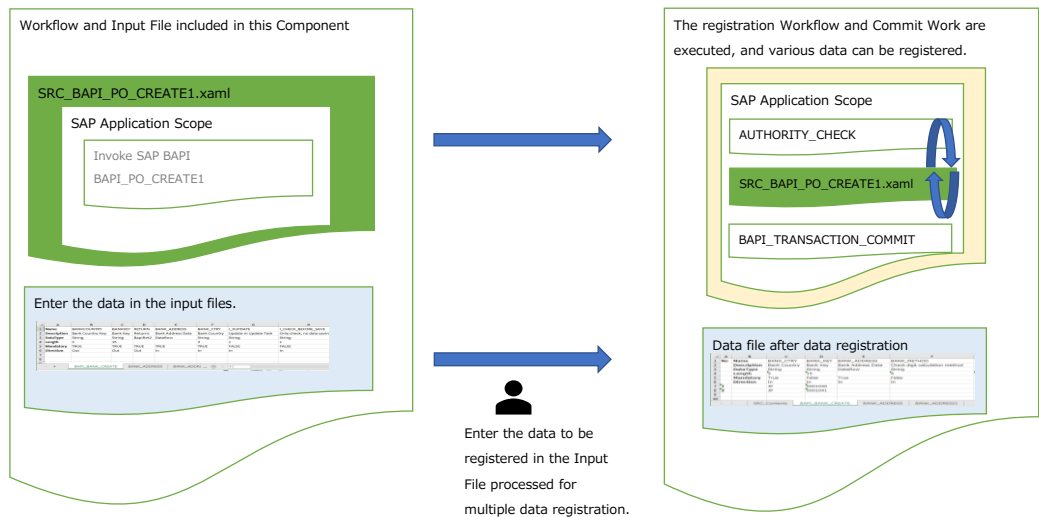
Workflow and Input File included in this Component

SRC_BAPI_PO_CREATE1.xaml

SAP Application Scope

Invoke SAP BAPI

BAPI_PO_CREATE1

Enter the data in the input files.

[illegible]

The registration Workflow and Commit Work are executed, and various data can be registered.

SAP Application Scope

AUTHORITY_CHECK

SRC_BAPI_PO_CREATE1.xaml

BAPI_TRANSACTION_COMMIT

Data file after data registration

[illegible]

Enter the data to be registered in the Input File processed for multiple data registration.